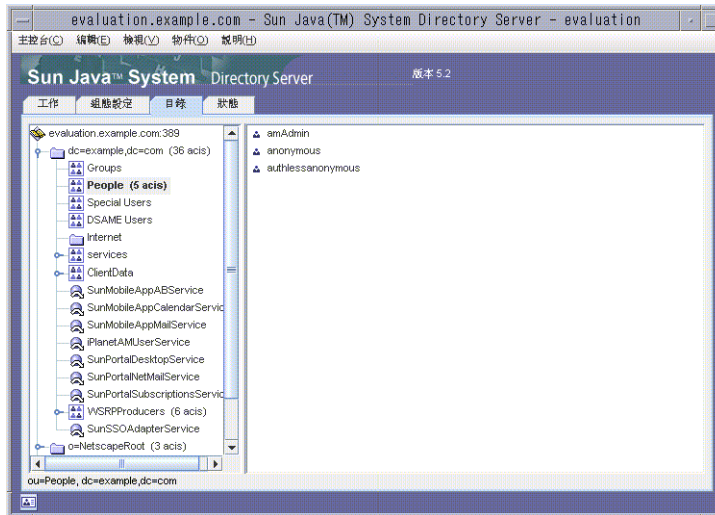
evaluation.example.com - Sun Java(TM) System Directory Server - evaluation

主控台(C) 編輯(E) 檢視(V) 物件(O) 說明(H)

Sun Java™ System Directory Server

版本 5.2

工作 組態設定 目錄 狀態

evaluation.example.com:389
dc=example,dc=com (36 acis)
Groups
People (5 acis)
Special Users
DSAME Users
Internet
services
ClientData
SunMobileAppABService
SunMobileAppCalendarServic
SunMobileAppMailService
iPlanetAMUserService
SunPortalDesktopService
SunPortalNetMailService
SunPortalSubscriptionsServic
WSRPProducers (6 acis)
SunSSOAdapterService
o=NetscapeRoot (3 acis)

amAdmin
anonymous
authlessanonymous

ou=People, dc=example,dc=com